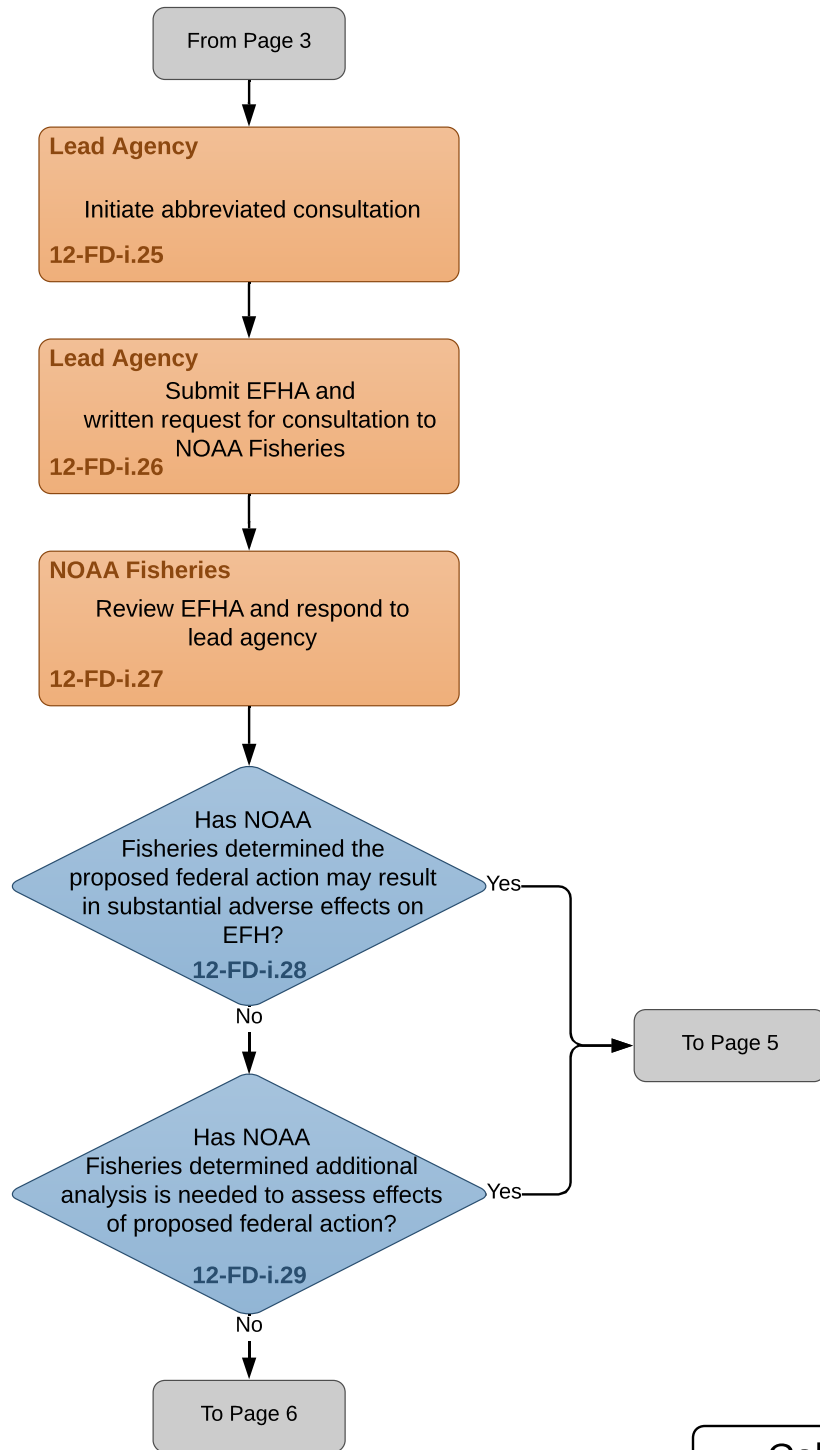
From Page 3

Lead Agency

Initiate abbreviated consultation

12-FD-i.25

Lead Agency

Submit EFHA and written request for consultation to NOAA Fisheries

12-FD-i.26

NOAA Fisheries

Review EFHA and respond to lead agency

12-FD-i.27

Has NOAA Fisheries determined the proposed federal action may result in substantial adverse effects on EFH?

12-FD-i.28

Yes

No

To Page 5

Has NOAA Fisheries determined additional analysis is needed to assess effects of proposed federal action?

12-FD-i.29

Yes

No

To Page 6

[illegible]